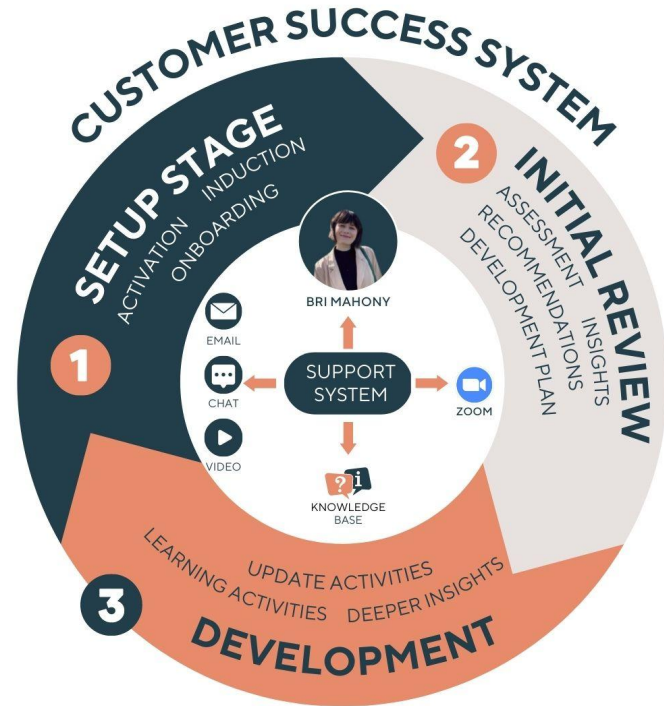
CUSTOMER SUCCESS SYSTEM

1

SETUP STAGE

ACTIVATION INDUCTION ONBOARDING

2

INITIAL REVIEW

ASSESSMENT INSIGHTS

RECOMMENDATIONS

DEVELOPMENT PLAN

BRI MAHONY

EMAIL

CHAT

VIDEO

SUPPORT SYSTEM

ZOOM

KNOWLEDGE BASE

3

UPDATE ACTIVITIES

LEARNING ACTIVITIES DEEPER INSIGHTS

DEVELOPMENT